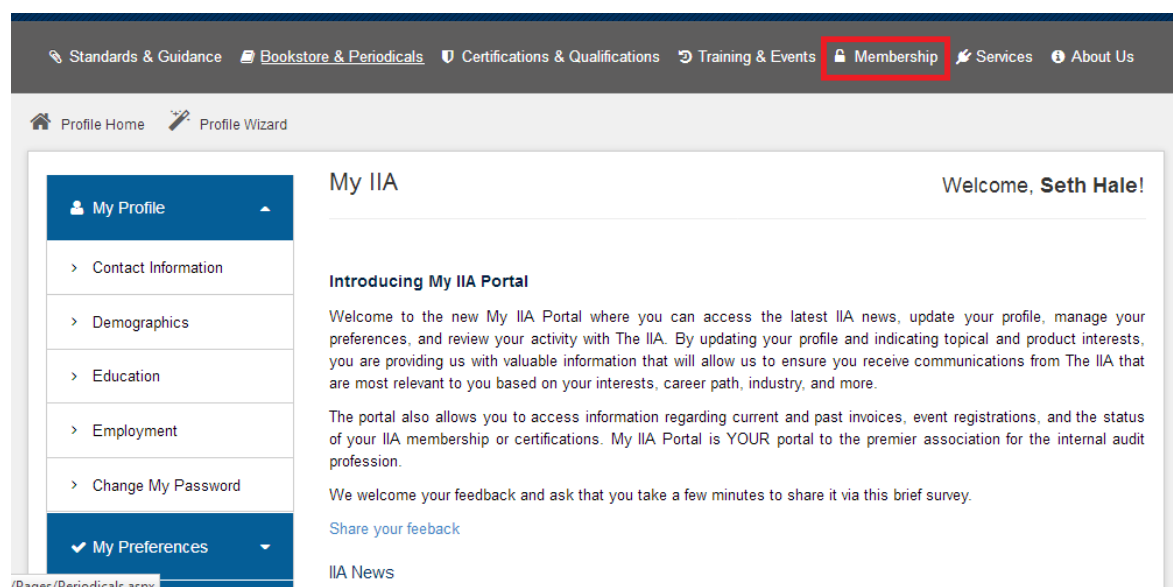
Standards & Guidance Bookstore & Periodicals Certifications & Qualifications Training & Events Membership Services About Us

Profile Home Profile Wizard

My Profile

Contact Information

Demographics

Education

Employment

Change My Password

My Preferences

My IIA

Welcome, **Seth Hale**!

**Introducing My IIA Portal**

Welcome to the new My IIA Portal where you can access the latest IIA news, update your profile, manage your preferences, and review your activity with The IIA. By updating your profile and indicating topical and product interests, you are providing us with valuable information that will allow us to ensure you receive communications from The IIA that are most relevant to you based on your interests, career path, industry, and more.

The portal also allows you to access information regarding current and past invoices, event registrations, and the status of your IIA membership or certifications. My IIA Portal is YOUR portal to the premier association for the internal audit profession.

We welcome your feedback and ask that you take a few minutes to share it via this brief survey.

Share your feeback

IIA News

/Pages/Periodicals.aspx